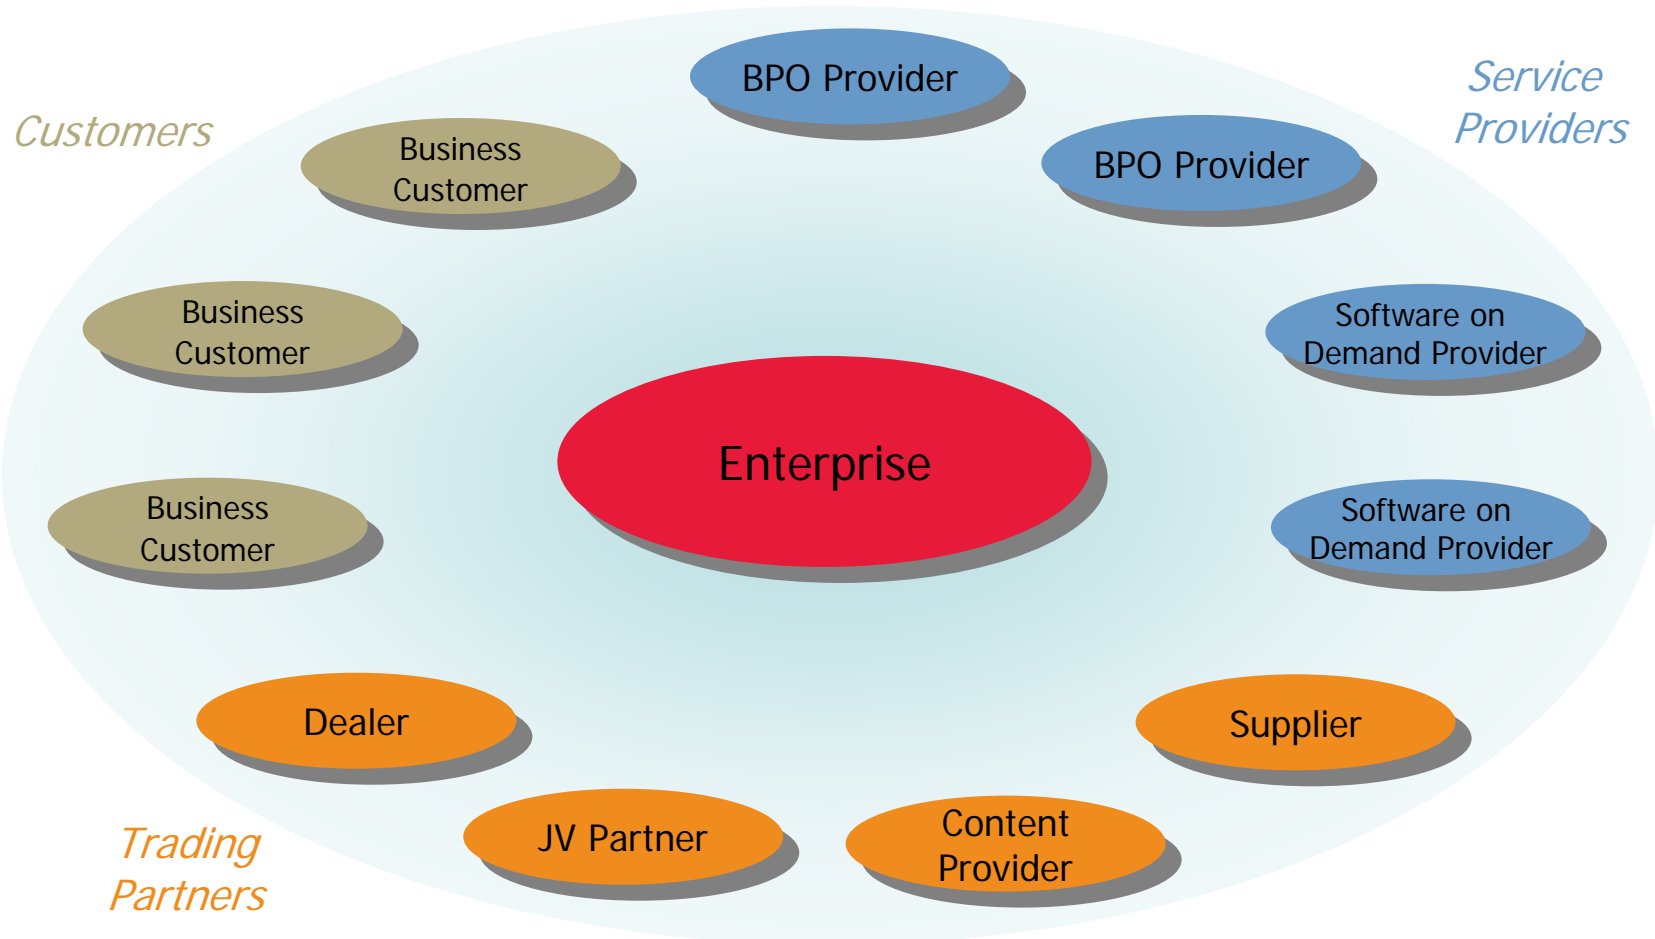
Customers

Business Customer

BPO Provider

Service Providers

BPO Provider

Business Customer

Software on Demand Provider

Enterprise

Business Customer

Software on Demand Provider

Dealer

Supplier

JV Partner

Content Provider

Trading Partners